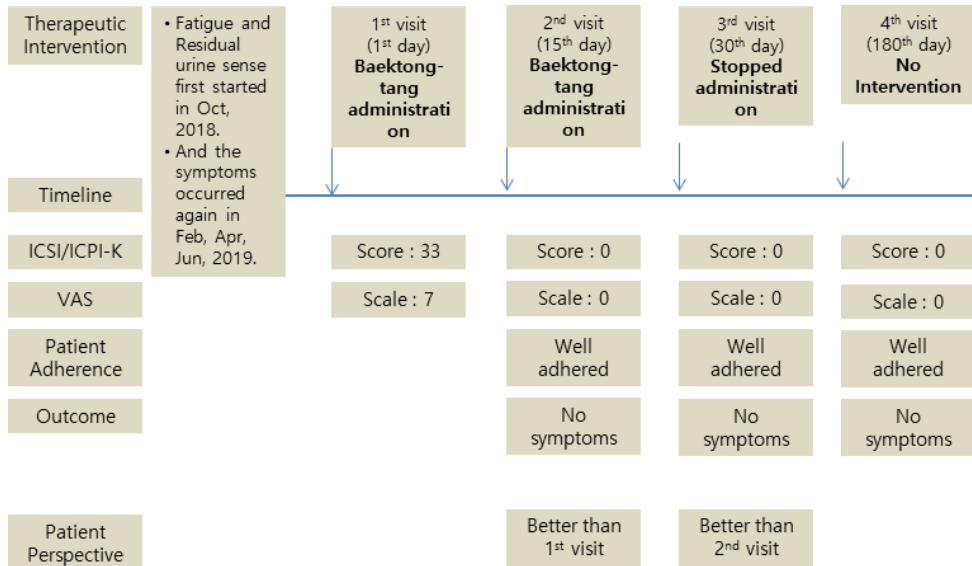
| | | | | | |
|---|---|---|---|---|---|
| Therapeutic Intervention | • Fatigue and Residual urine sense first started in Oct, 2018. • And the symptoms occurred again in Feb, Apr, Jun, 2019. | $1^{st}$ visit ($1^{st}$ day) **Baektong-tang administration** | $2^{nd}$ visit ($15^{th}$ day) **Baektong-tang administration** | $3^{rd}$ visit ($30^{th}$ day) **Stopped administration** | $4^{th}$ visit ($180^{th}$ day) **No Intervention** |
| Timeline | | | | | |
| ICSI/ICPI-K | | Score : 33 | Score : 0 | Score : 0 | Score : 0 |
| VAS | | Scale : 7 | Scale : 0 | Scale : 0 | Scale : 0 |
| Patient Adherence | | | Well adhered | Well adhered | Well adhered |
| Outcome | | | No symptoms | No symptoms | No symptoms |
| Patient Perspective | | | Better than $1^{st}$ visit | Better than $2^{nd}$ visit | |